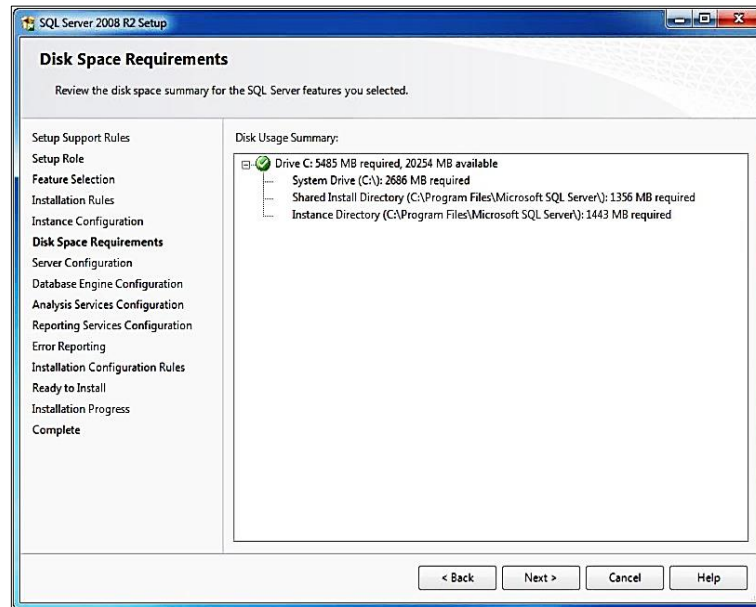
SQL Server 2008 R2 Setup

Disk Space Requirements

Review the disk space summary for the SQL Server features you selected.

Setup Support Rules
Setup Role
Feature Selection
Installation Rules
Instance Configuration
Disk Space Requirements
Server Configuration
Database Engine Configuration
Analysis Services Configuration
Reporting Services Configuration
Error Reporting
Installation Configuration Rules
Ready to Install
Installation Progress
Complete

Disk Usage Summary:

Drive C: 5485 MB required, 20254 MB available
System Drive (C:\): 2686 MB required
Shared Install Directory (C:\Program Files\Microsoft SQL Server\): 1356 MB required
Instance Directory (C:\Program Files\Microsoft SQL Server\): 1443 MB required

< Back
Next >
Cancel
Help